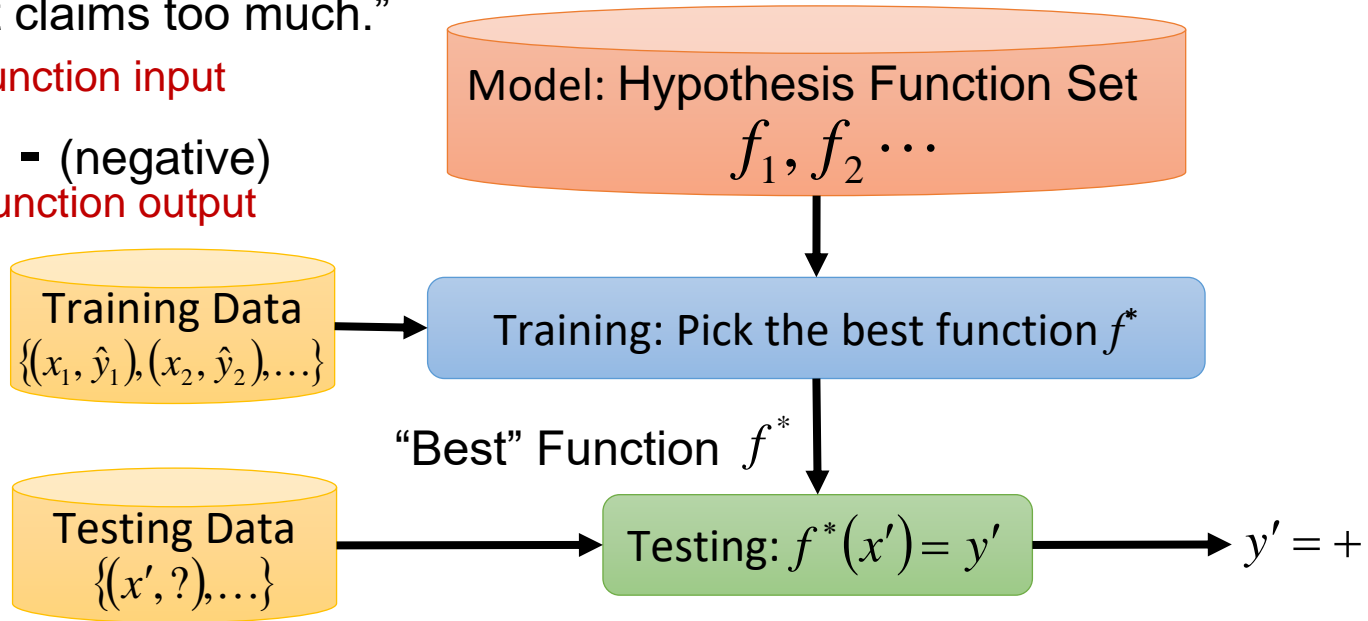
claims too much."

unction input

- (negative)

unction output

Model: Hypothesis Function Set

$f_1, f_2 \cdots$

Training Data

$\{(x_1, \hat{y}_1), (x_2, \hat{y}_2), \ldots\}$

Training: Pick the best function $f^*$

"Best" Function $f^*$

Testing Data

$\{(x', ?), \ldots\}$

Testing: $f^*(x') = y'$

$y' = +$